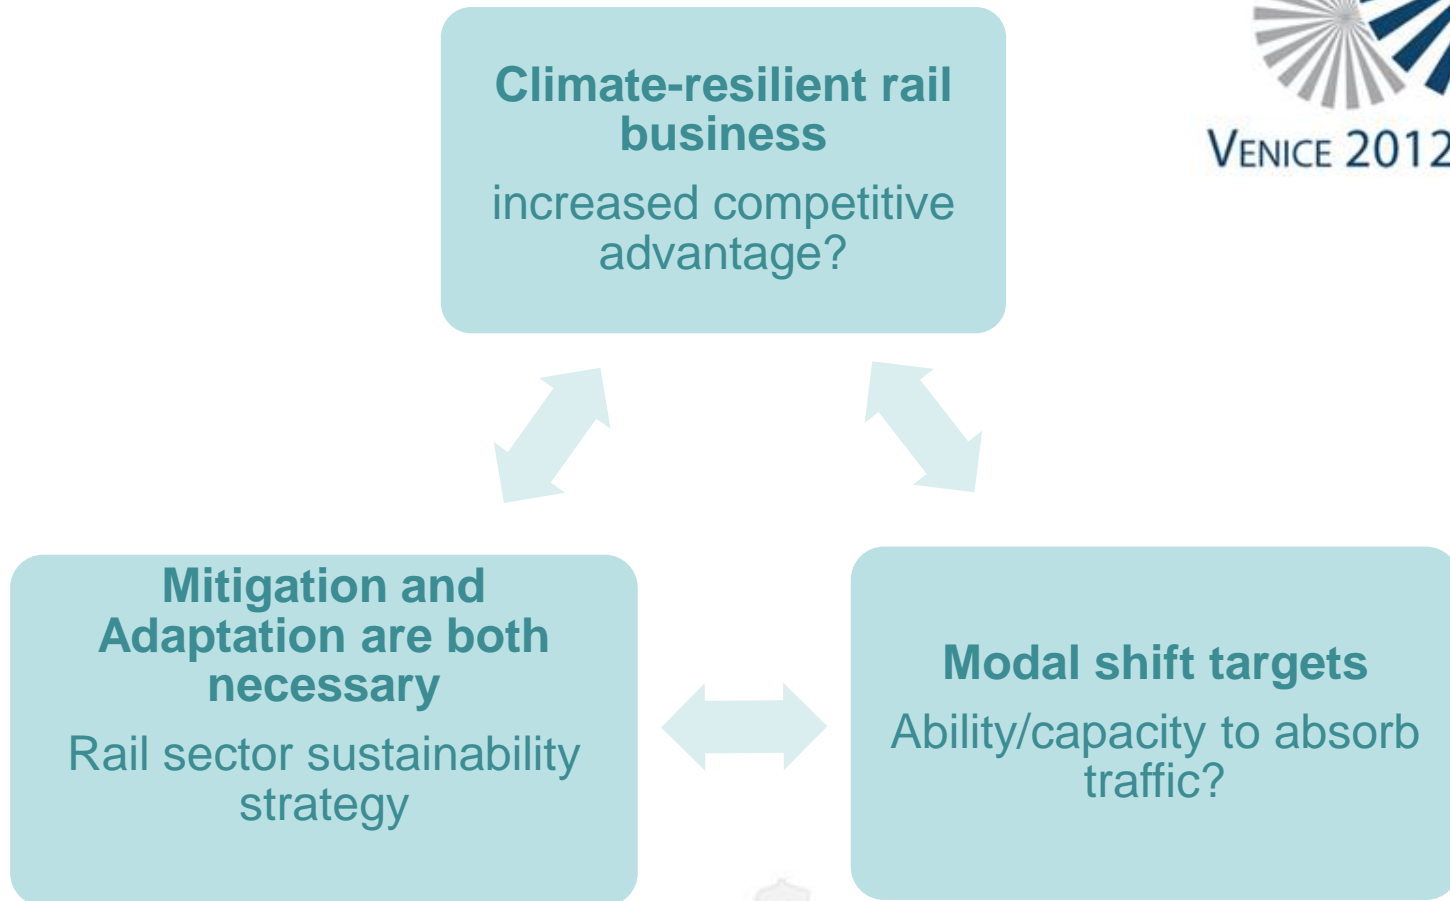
VENICE 2012

Climate-resilient rail business

increased competitive advantage?

Mitigation and Adaptation are both necessary

Rail sector sustainability strategy

Modal shift targets

Ability/capacity to absorb traffic?